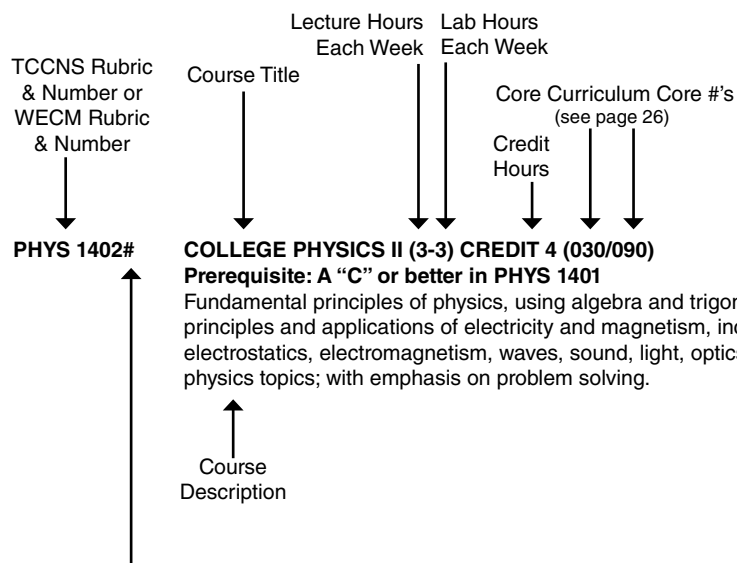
TCCNS Rubric & Number or WECM Rubric & Number

Course Title

Lecture Hours Each Week

Lab Hours Each Week

Credit Hours

Core Curriculum Core #'s (see page 26)

PHYS 1402#

COLLEGE PHYSICS II (3-3) CREDIT 4 (030/090)

Prerequisite: A "C" or better in PHYS 1401

Fundamental principles of physics, using algebra and trigon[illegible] principles and applications of electricity and magnetism, inc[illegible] electrostatics, electromagnetism, waves, sound, light, optics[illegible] physics topics; with emphasis on problem solving.

Course Description